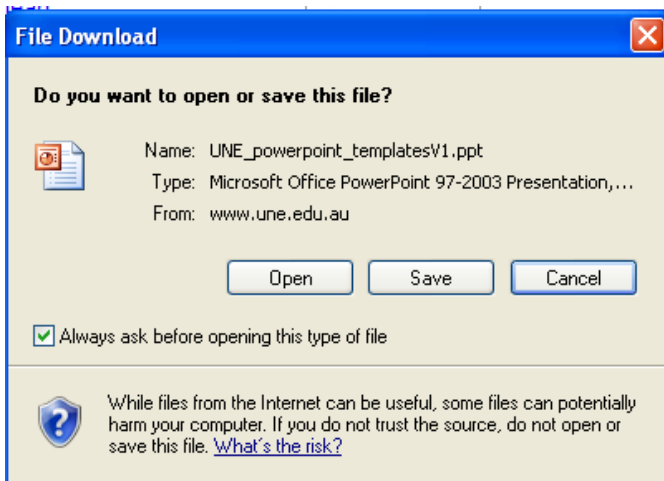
File Download

Do you want to open or save this file?

Name: UNE_powerpoint_templatesV1.ppt
Type: Microsoft Office PowerPoint 97-2003 Presentation,...
From: www.une.edu.au

Open Save Cancel

Always ask before opening this type of file

While files from the Internet can be useful, some files can potentially harm your computer. If you do not trust the source, do not open or save this file. What's the risk?